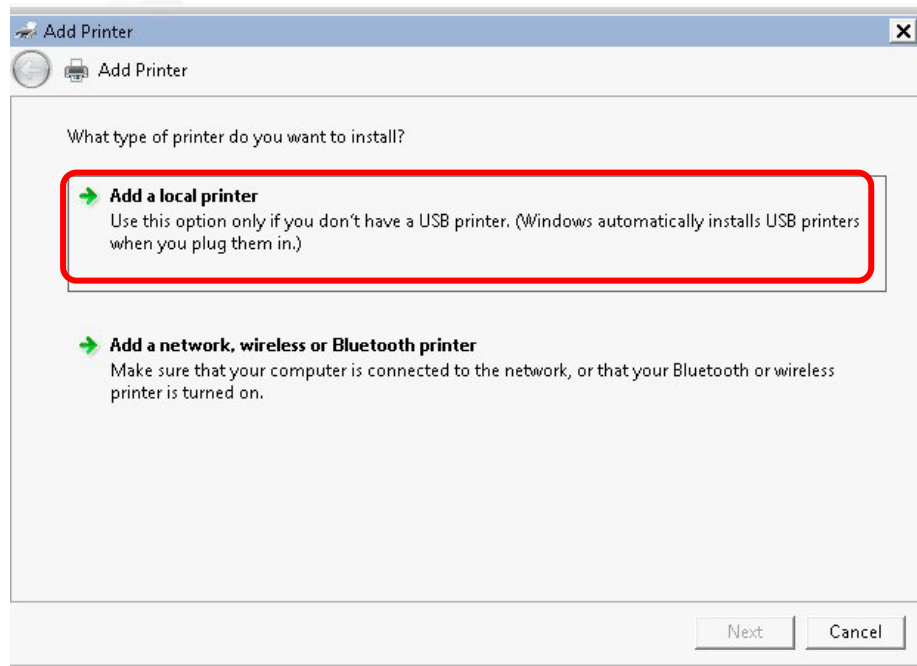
Add Printer

Add Printer

What type of printer do you want to install?

Add a local printer
Use this option only if you don't have a USB printer. (Windows automatically installs USB printers when you plug them in.)

Add a network, wireless or Bluetooth printer
Make sure that your computer is connected to the network, or that your Bluetooth or wireless printer is turned on.

Next Cancel